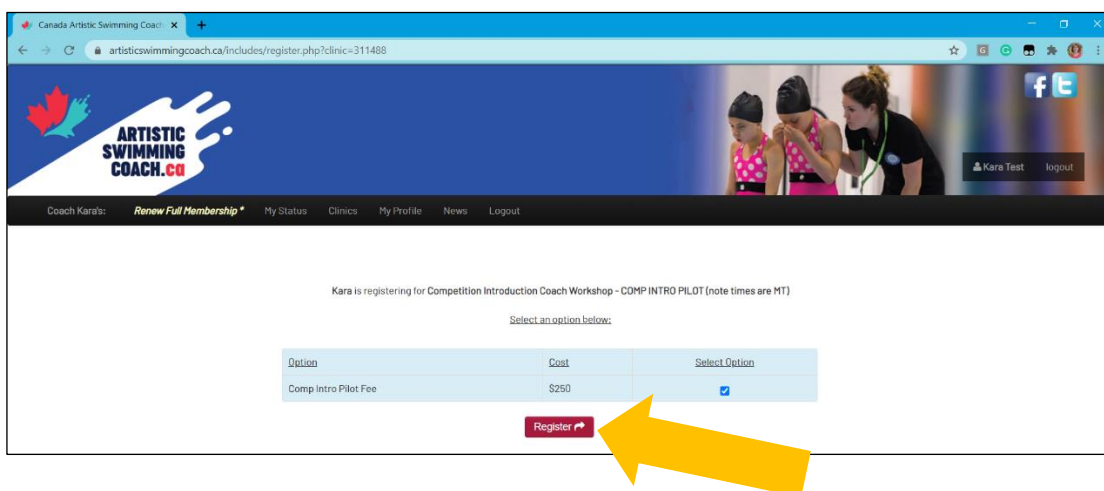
Canada Artistic Swimming Coach ×

artisticswimmingcoach.ca/includes/register.php?clinic=311488

ARTISTIC SWIMMING COACH.ca

Kara Test logout

Coach Kara's: Renew Full Membership * My Status Clinics My Profile News Logout

Kara is registering for Competition Introduction Coach Workshop - COMP INTRO PILOT (note times are MT)

Select an option below:

| Option | Cost | Select Option |
|---|---|---|
| Comp Intro Pilot Fee | $250 | ☑ |

Register